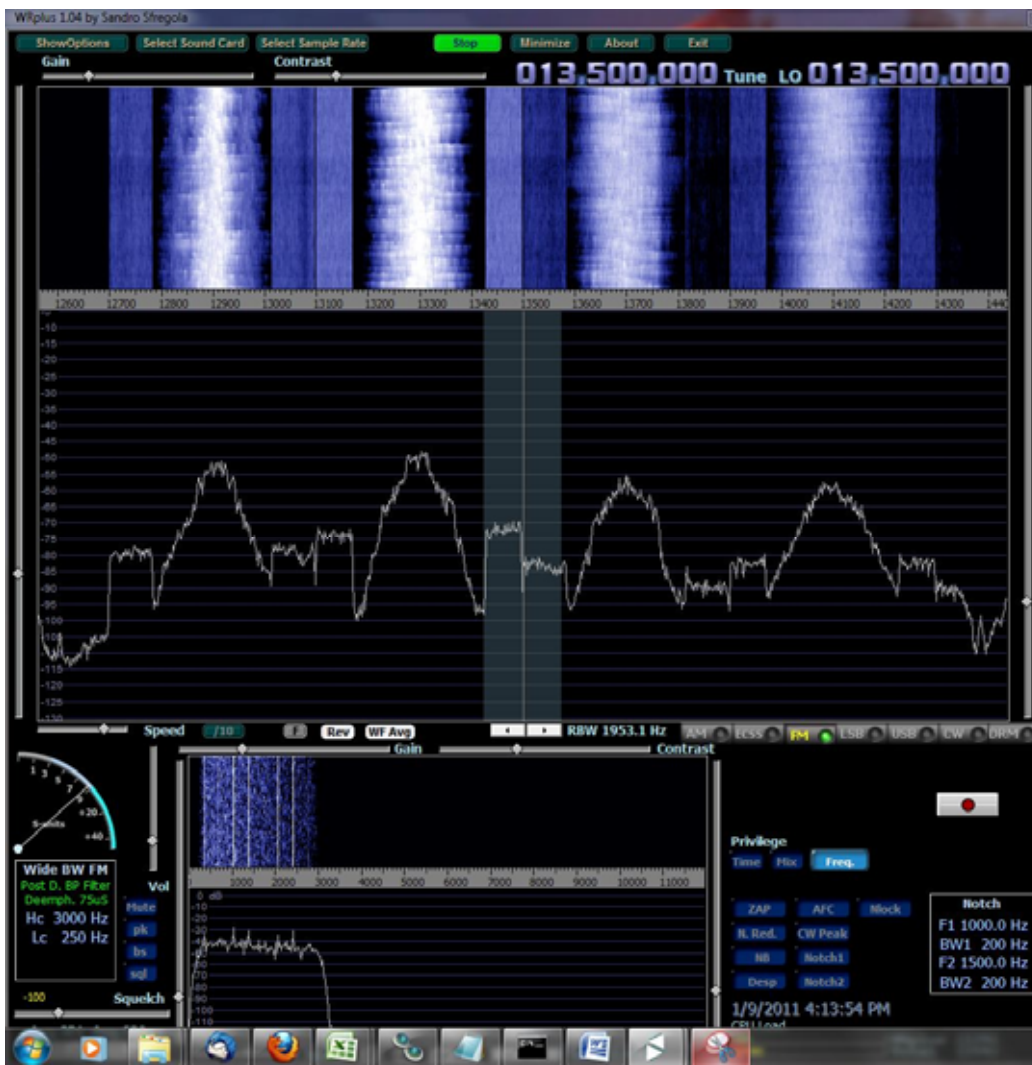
WRplus 1.04 by Sandro Sfregola

ShowOptions Select Sound Card Select Sample Rate Stop Minimize About Exit

Gain Contrast

013,500,000 Tune LO 013,500,000

12600 12700 12800 12900 13000 13100 13200 13300 13400 13500 13600 13700 13800 13900 14000 14100 14200 14300 1440

-10 -15 -20 -25 -30 -35 -40 -45 -50 -55 -60 -65 -70 -75 -80 -85 -90 -95 -100 -105 -110 -115 -120 -125

Speed /10 F Rev WF Avg RBW 1953.1 Hz AM ECSS FM LSB USB CW DRM

Gain Contrast

1 3 5 7 9 +20 +40 S-units

Wide BW FM
Post D. BP Filter
Deemph. 75uS
Hc 3000 Hz
Lc 250 Hz

Vol
Mute
pk
bs
sql

-100 Squelch

1000 2000 3000 4000 5000 6000 7000 8000 9000 10000 11000

0 dB -10 -20 -30 -40 -50 -60 -70 -80 -90 -100 -110

Privilege
Time Mix Freq.

ZAP AFC Nlock
N. Red. CW Peak
NB Notch1
Desp Notch2

Notch
F1 1000.0 Hz
BW1 200 Hz
F2 1500.0 Hz
BW2 200 Hz

1/9/2011 4:13:54 PM
CPU Load